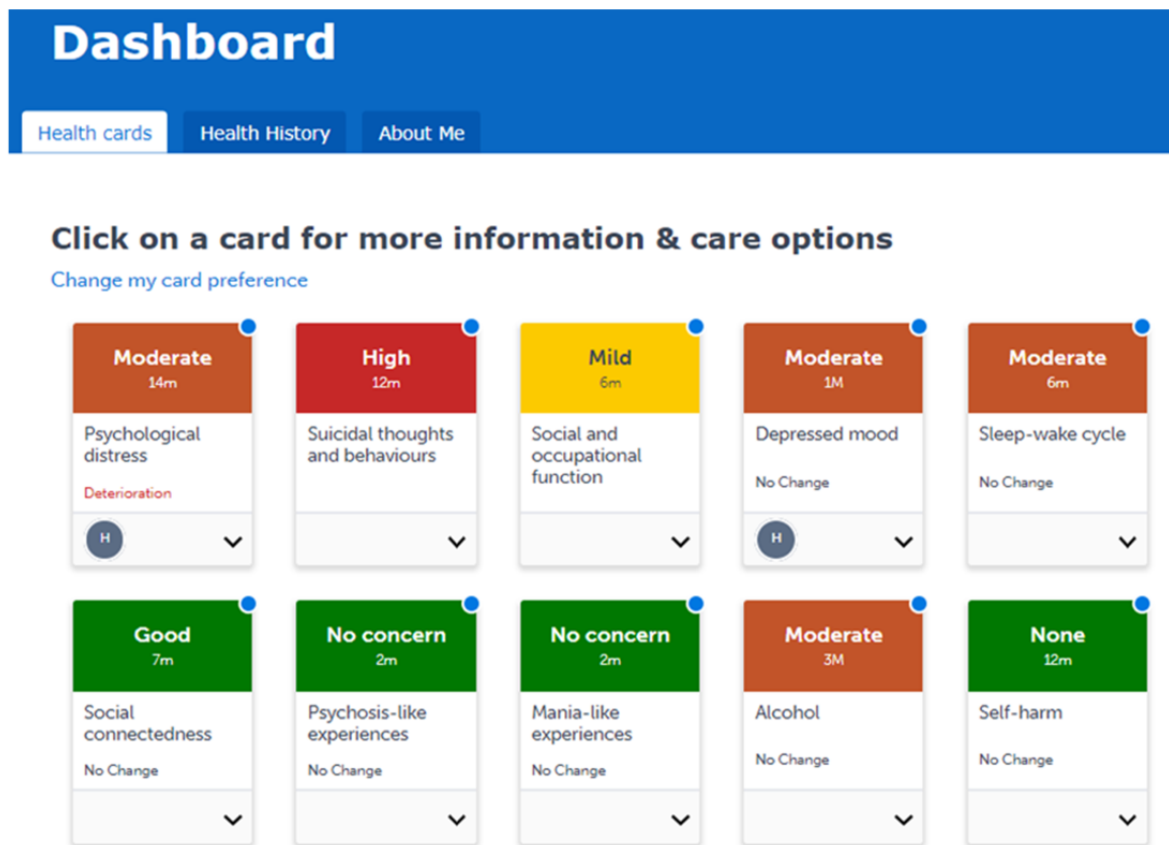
Dashboard

Health cards
Health History
About Me

Click on a card for more information & care options

Change my card preference

Moderate
14m
Psychological distress
Deterioration
H

High
12m
Suicidal thoughts and behaviours

Mild
6m
Social and occupational function

Moderate
1M
Depressed mood
No Change
H

Moderate
6m
Sleep-wake cycle
No Change

Good
7m
Social connectedness
No Change

No concern
2m
Psychosis-like experiences
No Change

No concern
2m
Mania-like experiences
No Change

Moderate
3M
Alcohol
No Change

None
12m
Self-harm
No Change